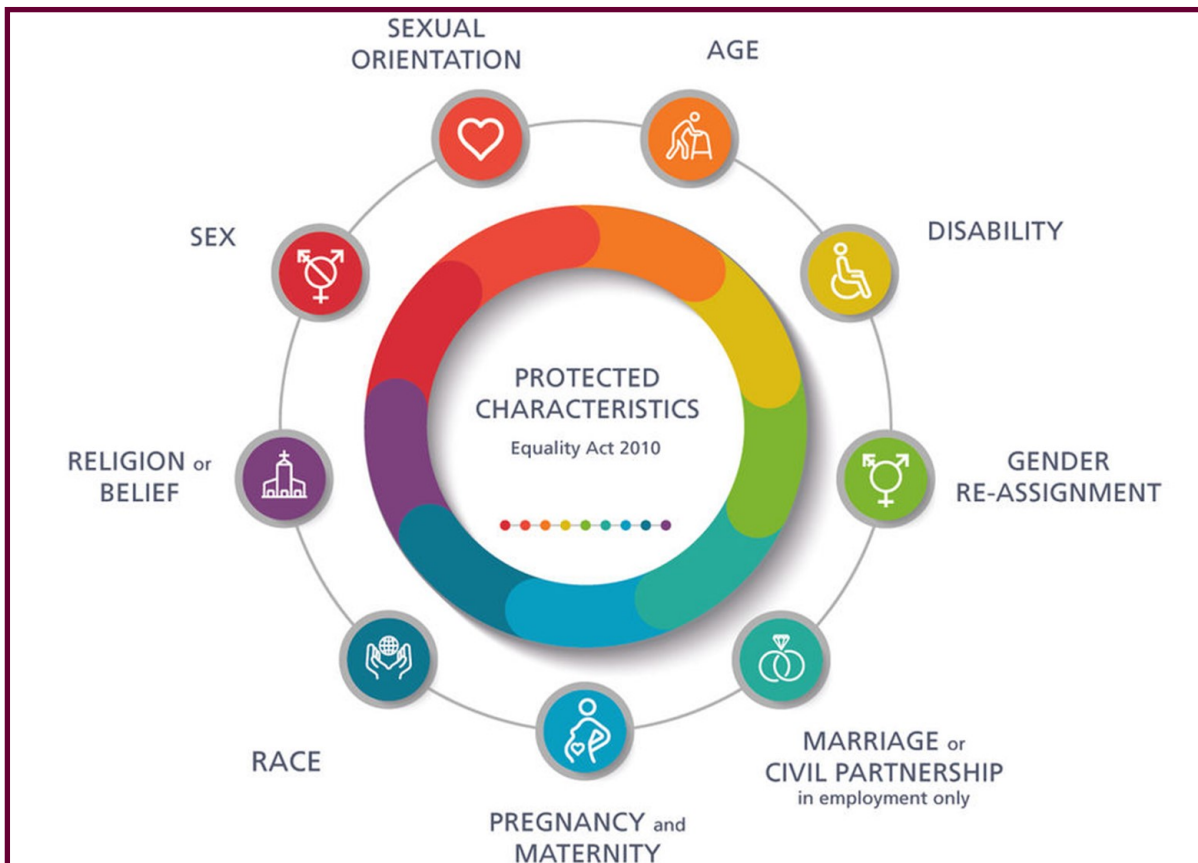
SEXUAL ORIENTATION

AGE

DISABILITY

GENDER RE-ASSIGNMENT

MARRIAGE or CIVIL PARTNERSHIP in employment only

PREGNANCY and MATERNITY

RACE

RELIGION or BELIEF

SEX

PROTECTED CHARACTERISTICS

Equality Act 2010